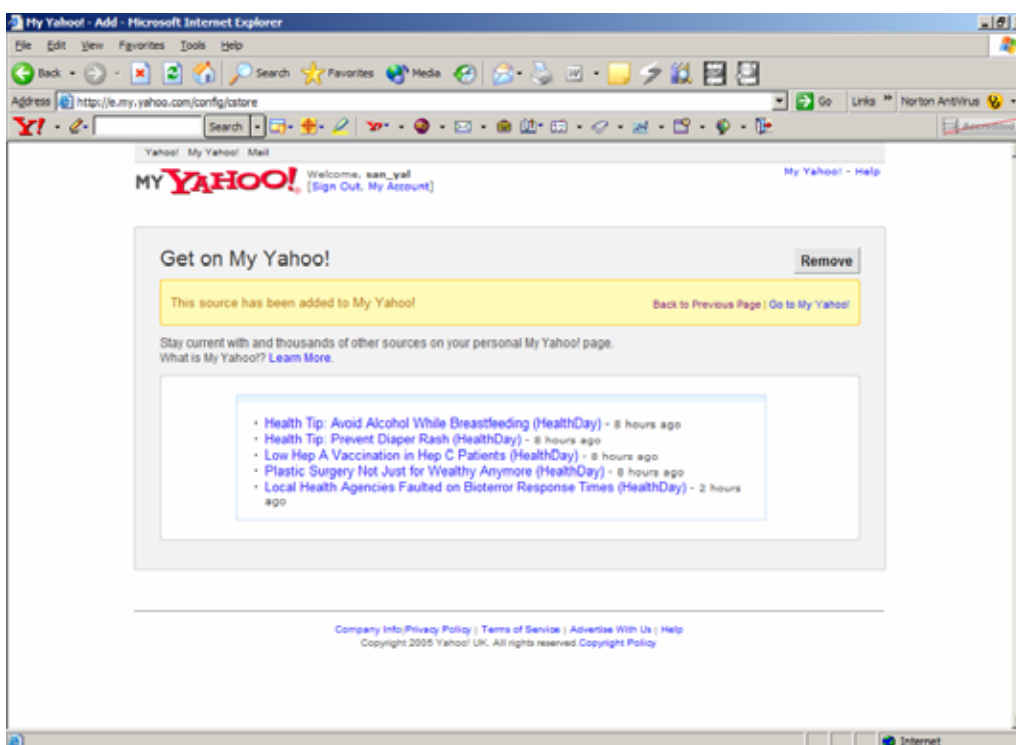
My Yahoo! - Add - Microsoft Internet Explorer

File Edit View Favorites Tools Help

Back Search Favorites Media

Address http://e.my.yahoo.com/config/cstore Go Links Norton AntiVirus

Y! Search

Yahoo! My Yahoo! Mail

MY YAHOO! Welcome, san_yal [Sign Out, My Account]

My Yahoo! - Help

Get on My Yahoo!

Remove

This source has been added to My Yahoo!

Back to Previous Page | Go to My Yahoo!

Stay current with and thousands of other sources on your personal My Yahoo! page. What is My Yahoo!? Learn More.

- Health Tip: Avoid Alcohol While Breastfeeding (HealthDay) - 8 hours ago
- Health Tip: Prevent Diaper Rash (HealthDay) - 8 hours ago
- Low Hep A Vaccination in Hep C Patients (HealthDay) - 8 hours ago
- Plastic Surgery Not Just for Wealthy Anymore (HealthDay) - 8 hours ago
- Local Health Agencies Faulted on Bioterror Response Times (HealthDay) - 2 hours ago

Company Info | Privacy Policy | Terms of Service | Advertise With Us | Help
Copyright 2005 Yahoo! UK. All rights reserved Copyright Policy

Internet